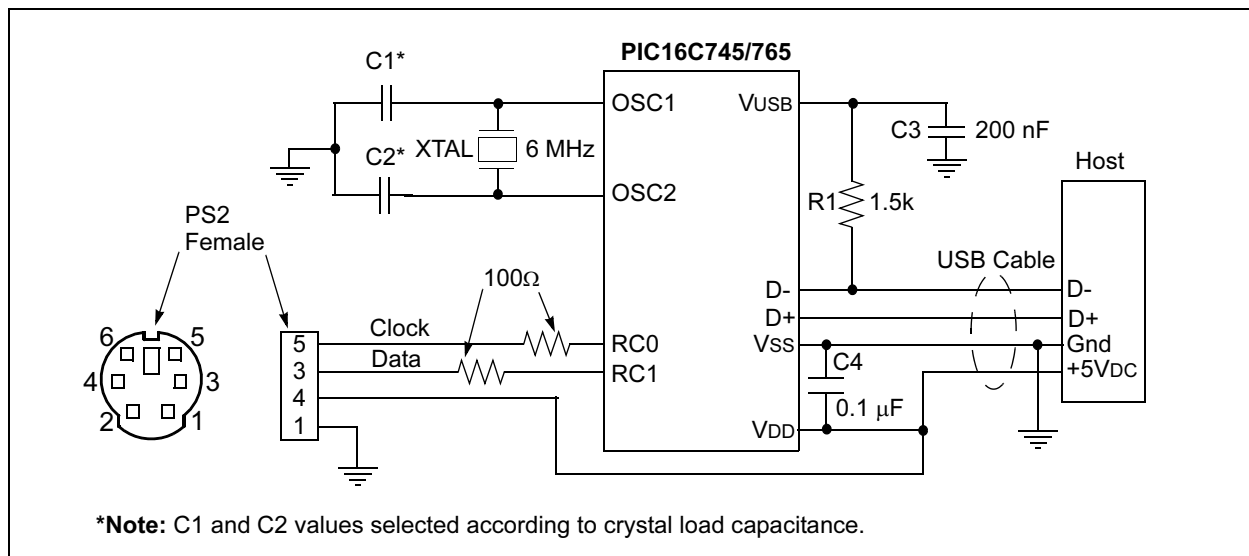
PIC16C745/765

C1*

OSC1

VUSB

C3

200 nF

C2*

XTAL

6 MHz

OSC2

Host

PS2 Female

R1

1.5k

100Ω

USB Cable

D-

D-

D+

D+

Clock

RC0

VSS

Gnd

Data

RC1

C4

+5VDC

0.1 μF

VDD

6

5

4

3

2

1

5

3

4

1

*Note: C1 and C2 values selected according to crystal load capacitance.